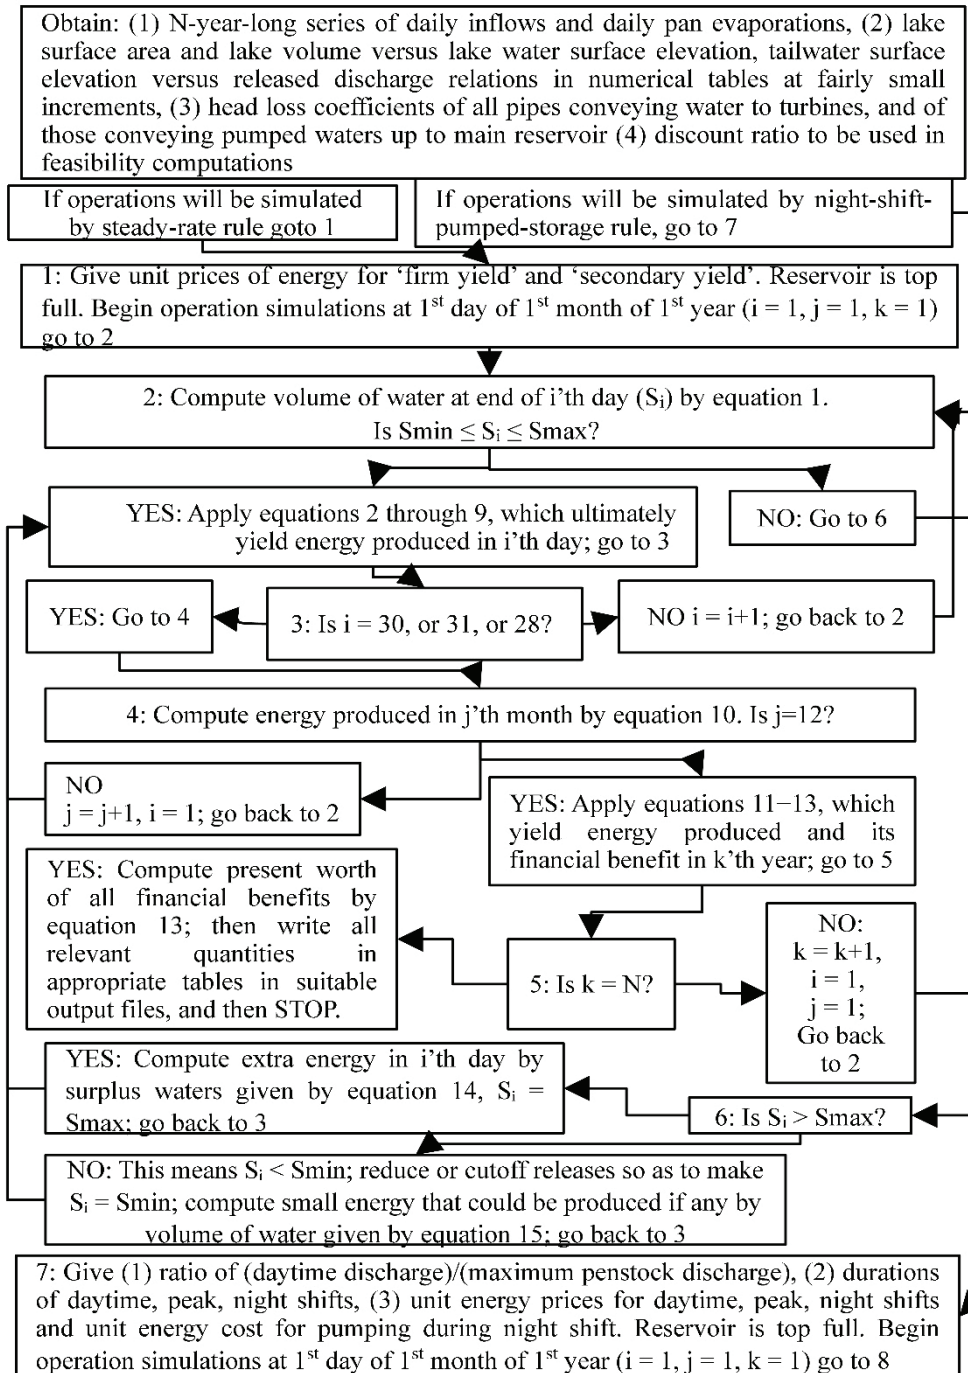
Obtain: (1) N-year-long series of daily inflows and daily pan evaporations, (2) lake surface area and lake volume versus lake water surface elevation, tailwater surface elevation versus released discharge relations in numerical tables at fairly small increments, (3) head loss coefficients of all pipes conveying water to turbines, and of those conveying pumped waters up to main reservoir (4) discount ratio to be used in feasibility computations

If operations will be simulated by steady-rate rule goto 1

If operations will be simulated by night-shift-pumped-storage rule, go to 7

1: Give unit prices of energy for 'firm yield' and 'secondary yield'. Reservoir is top full. Begin operation simulations at 1$^{st}$ day of 1$^{st}$ month of 1$^{st}$ year (i = 1, j = 1, k = 1) go to 2

2: Compute volume of water at end of i'th day ($S_i$) by equation 1. Is Smin ≤ $S_i$ ≤ Smax?

YES: Apply equations 2 through 9, which ultimately yield energy produced in i'th day; go to 3

NO: Go to 6

YES: Go to 4

3: Is i = 30, or 31, or 28?

NO i = i+1; go back to 2

4: Compute energy produced in j'th month by equation 10. Is j=12?

NO
j = j+1, i = 1; go back to 2

YES: Apply equations 11−13, which yield energy produced and its financial benefit in k'th year; go to 5

YES: Compute present worth of all financial benefits by equation 13; then write all relevant quantities in appropriate tables in suitable output files, and then STOP.

5: Is k = N?

NO:
k = k+1,
i = 1,
j = 1;
Go back to 2

YES: Compute extra energy in i'th day by surplus waters given by equation 14, $S_i$ = Smax; go back to 3

6: Is $S_i$ > Smax?

NO: This means $S_i$ < Smin; reduce or cutoff releases so as to make $S_i$ = Smin; compute small energy that could be produced if any by volume of water given by equation 15; go back to 3

7: Give (1) ratio of (daytime discharge)/(maximum penstock discharge), (2) durations of daytime, peak, night shifts, (3) unit energy prices for daytime, peak, night shifts and unit energy cost for pumping during night shift. Reservoir is top full. Begin operation simulations at 1$^{st}$ day of 1$^{st}$ month of 1$^{st}$ year (i = 1, j = 1, k = 1) go to 8